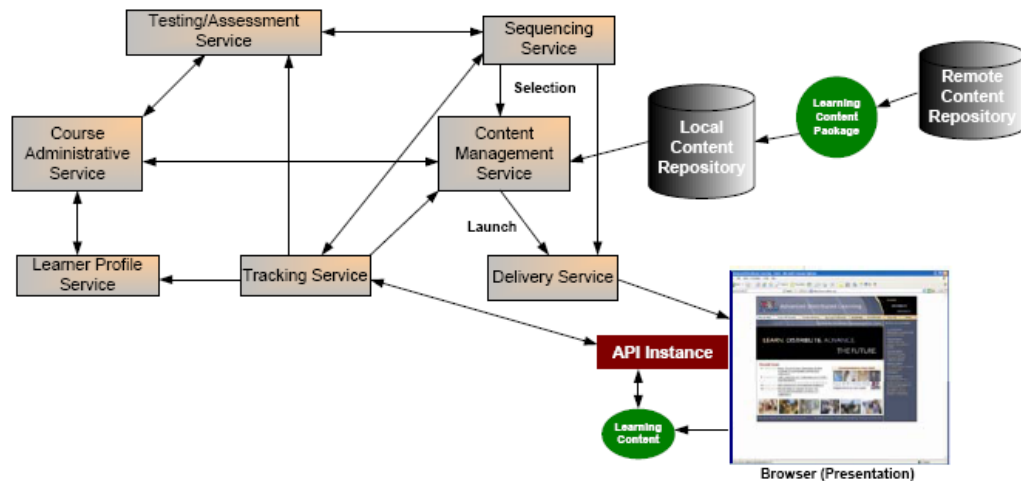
Testing/Assessment Service

Sequencing Service

Selection

Course Administrative Service

Content Management Service

Local Content Repository

Learning Content Package

Remote Content Repository

Launch

Learner Profile Service

Tracking Service

Delivery Service

API Instance

Learning Content

Browser (Presentation)